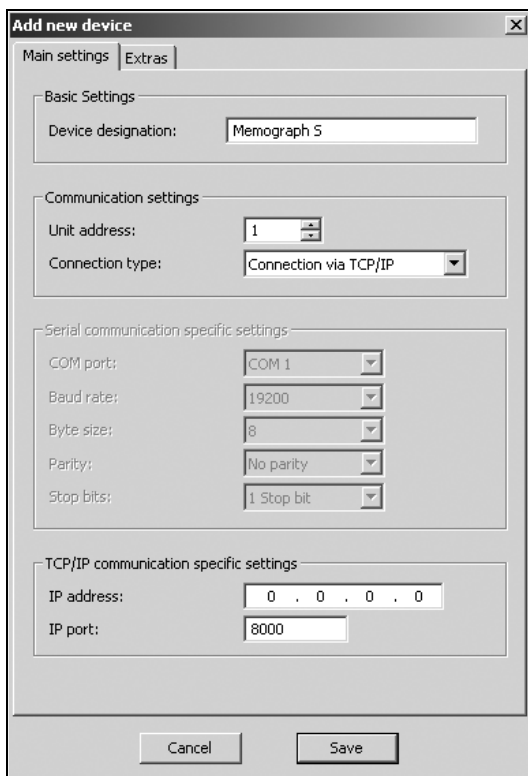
Add new device

Main settings | Extras

Basic Settings

Device designation: Memograph S

Communication settings

Unit address: 1

Connection type: Connection via TCP/IP

Serial communication specific settings

COM port: COM 1

Baud rate: 19200

Byte size: 8

Parity: No parity

Stop bits: 1 Stop bit

TCP/IP communication specific settings

IP address: 0 . 0 . 0 . 0

IP port: 8000

Cancel

Save